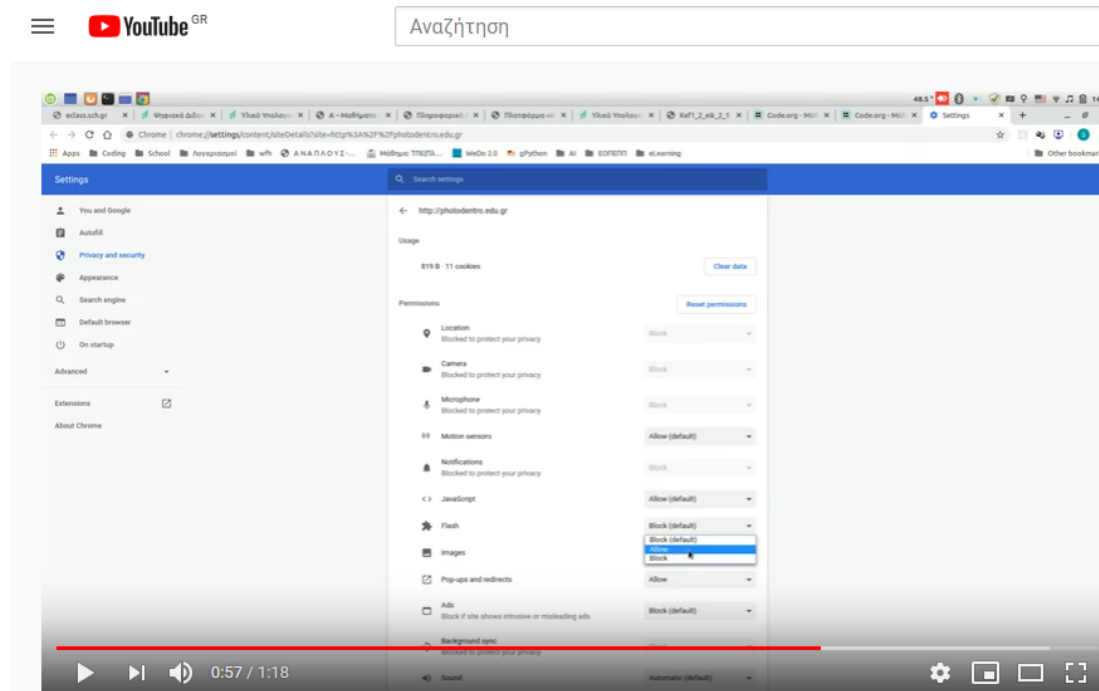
YouTube GR

Αναζήτηση

48.5°

eclass.sch.gr | Ψηφιακά Διδα | Υλικό Υπολογ | A - Μαθήματα | Πληροφορική | Πλατφόρμα | Υλικό Υπολογ | Καί1_2_eik_2_1 | Code.org - Mi | Code.org - Mi | Settings

Chrome | chrome://settings/content/siteDetails?site=http%3A%2F%2Fphotodentro.edu.gr

Apps | Coding | School | Λογαριασμοί | wfh | ΑΝΑΠΛΟΥΣ-... | Μάθημα: ΤΠΕ(ΠΑ... | WeDo 2.0 | gPython | AI | ΕΟΠΠΕΠ | eLearning | Other bookmarks

Settings

Search settings

You and Google
Autofill
Privacy and security
Appearance
Search engine
Default browser
On startup
Advanced
Extensions
About Chrome

http://photodentro.edu.gr

Usage

819 B · 11 cookies

Clear data

Permissions

Reset permissions

Location
Blocked to protect your privacy
Block

Camera
Blocked to protect your privacy
Block

Microphone
Blocked to protect your privacy
Block

Motion sensors
Allow (default)

Notifications
Blocked to protect your privacy
Block

JavaScript
Allow (default)

Flash
Block (default)
Block (default)
Allow
Block

Images

Pop-ups and redirects
Allow

Ads
Block if site shows intrusive or misleading ads
Block (default)

Background sync
Blocked to protect your privacy

Sound
Automatic (default)

0:57 / 1:18